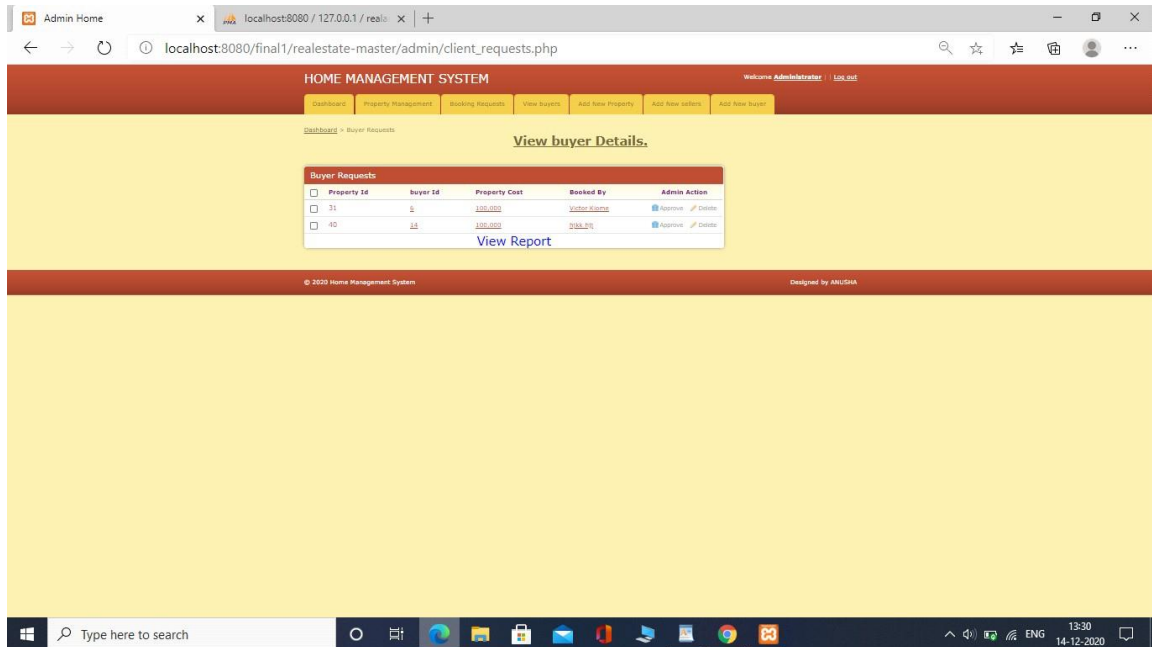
Admin Home × localhost:8080 / 127.0.0.1 / reale × +

localhost:8080/final1/realestate-master/admin/client_requests.php

HOME MANAGEMENT SYSTEM

Welcome Administrator | Log out

Dashboard | Property Management | Booking Requests | View buyers | Add New Property | Add New sellers | Add New buyer

Dashboard > Buyer Requests

View buyer Details.

Buyer Requests

| | Property Id | buyer Id | Property Cost | Booked By | Admin Action |
|---|---|---|---|---|---|
| ☐ | 31 | 6 | 100,000 | Victor Kiome | Approve Delete |
| ☐ | 40 | 14 | 100,000 | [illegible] | Approve Delete |

View Report

© 2020 Home Management System

Designed by ANUSHA

Type here to search

ENG 13:30 14-12-2020